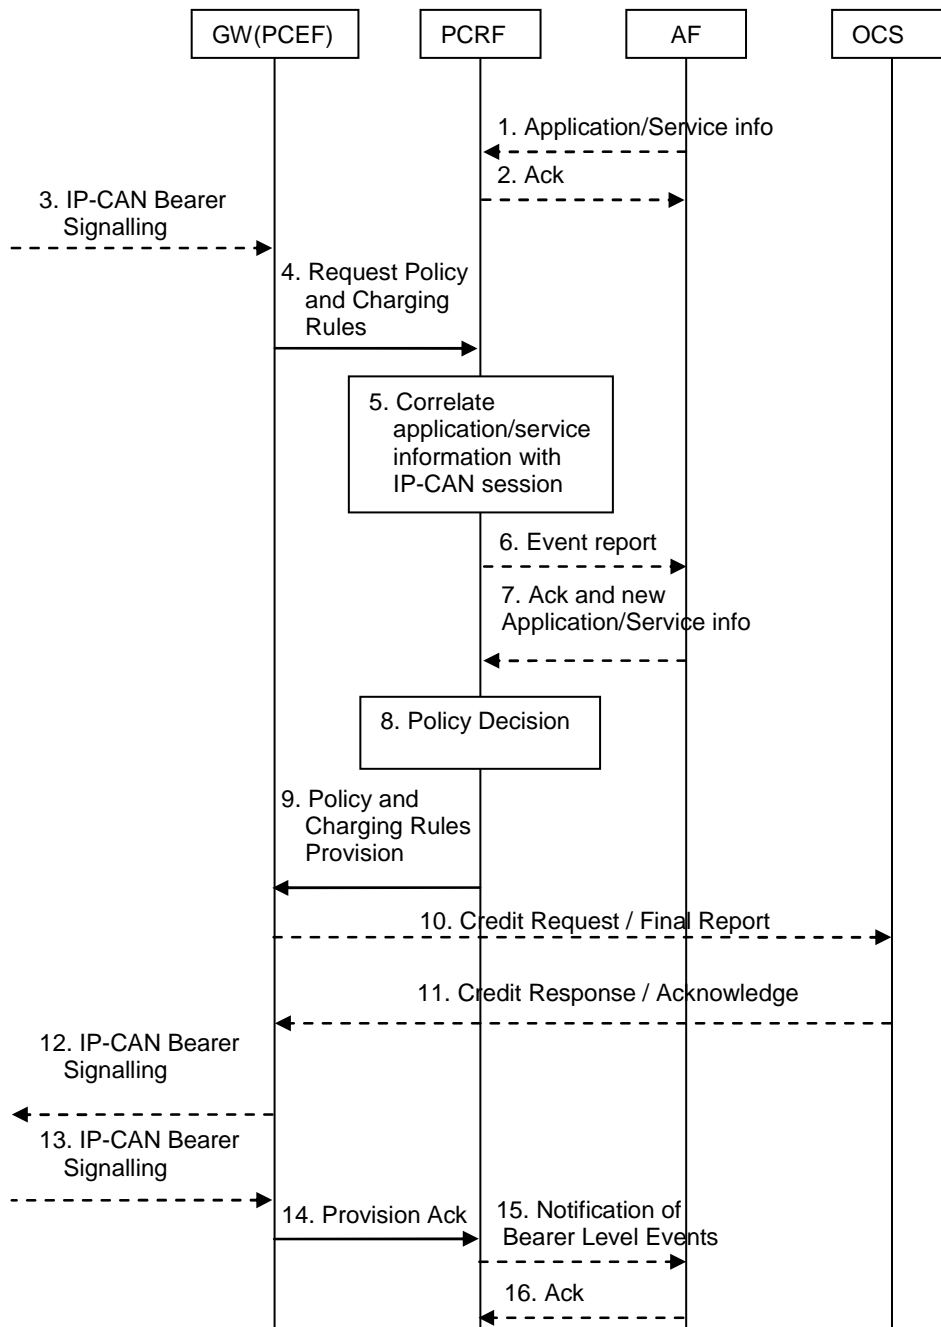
GW(PCEF)

PCRF

AF

OCS

1. Application/Service info

2. Ack

3. IP-CAN Bearer Signalling

4. Request Policy and Charging Rules

5. Correlate application/service information with IP-CAN session

6. Event report

7. Ack and new Application/Service info

8. Policy Decision

9. Policy and Charging Rules Provision

10. Credit Request / Final Report

11. Credit Response / Acknowledge

12. IP-CAN Bearer Signalling

13. IP-CAN Bearer Signalling

14. Provision Ack

15. Notification of Bearer Level Events

16. Ack